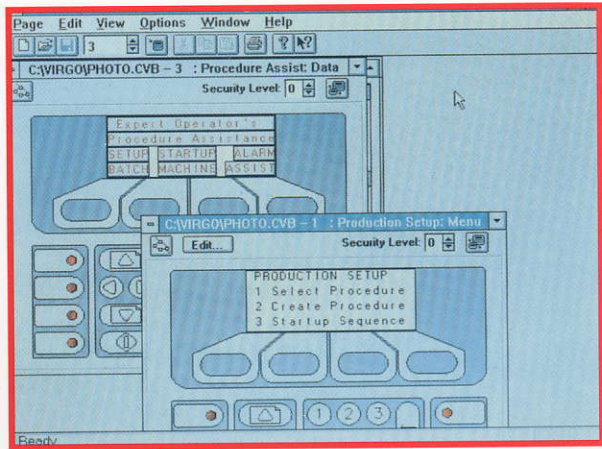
Page Edit View Options Window Help

3

C:\VIRGO\PHOTO.CVB – 3 : Procedure Assist: Data

Security Level: 0

Expert Operator's
Procedure Assistance
SETUP STARTUP ALARM
BATCH MACHINE ASSIST

C:\VIRGO\PHOTO.CVB – 1 : Production Setup: Menu

Edit...

Security Level: 0

PRODUCTION SETUP
1 Select Procedure
2 Create Procedure
3 Startup Sequence

1 2 3

Ready